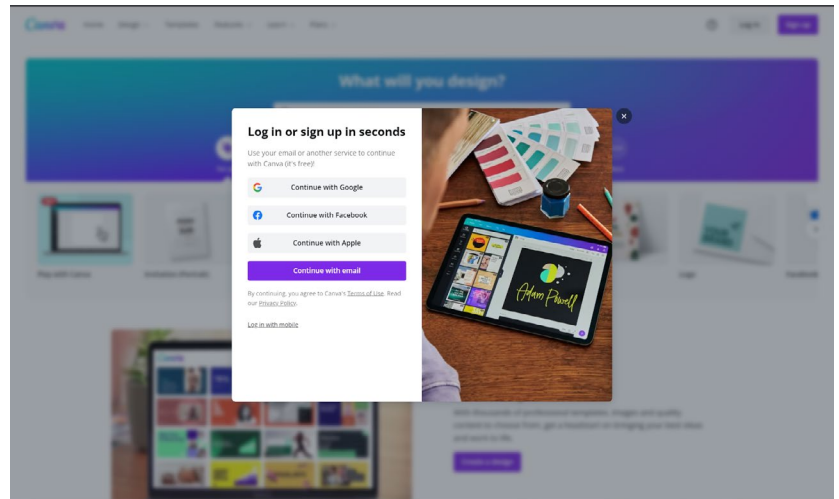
Log in or sign up in seconds

Use your email or another service to continue with Canva (it's free)!

Continue with Google

Continue with Facebook

Continue with Apple

Continue with email

By continuing, you agree to Canva's Terms of Use. Read our Privacy Policy.

Log in with mobile

Adam Powell

What will you design?

Canva

Log in

Sign up

Play with Canva

Logo